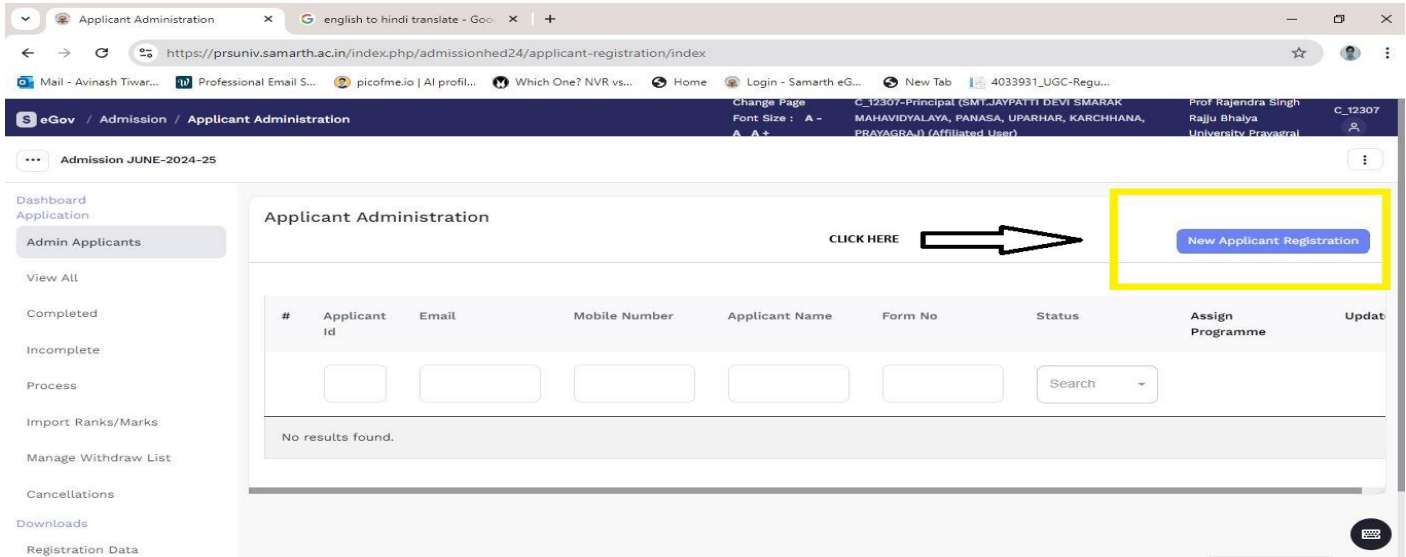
Applicant Administration × english to hindi translate - Goo × +

https://prsuniv.samarth.ac.in/index.php/admissionhed24/applicant-registration/index

Mail - Avinash Tiwar... Professional Email S... picofme.io | AI profil... Which One? NVR vs... Home Login - Samarth eG... New Tab 4033931_UGC-Regu...

S eGov / Admission / Applicant Administration

Change Page Font Size : A - A A+

C_12307-Principal (SMT.JAYPATTI DEVI SMARAK MAHAVIDYALAYA, PANASA, UPARHAR, KARCHHANA, PRAYAGRAJ) (Affiliated User)

Prof Rajendra Singh Rajju Bhaiya University Prayagraj

C_12307

Admission JUNE-2024-25

Dashboard
Application
Admin Applicants
View All
Completed
Incomplete
Process
Import Ranks/Marks
Manage Withdraw List
Cancellations
Downloads
Registration Data

Applicant Administration

CLICK HERE

New Applicant Registration

| # | Applicant Id | Email | Mobile Number | Applicant Name | Form No | Status | Assign Programme | Updat |
|---|---|---|---|---|---|---|---|---|
| | | | | | | Search | | |
| No results found. | | | | | | | | |